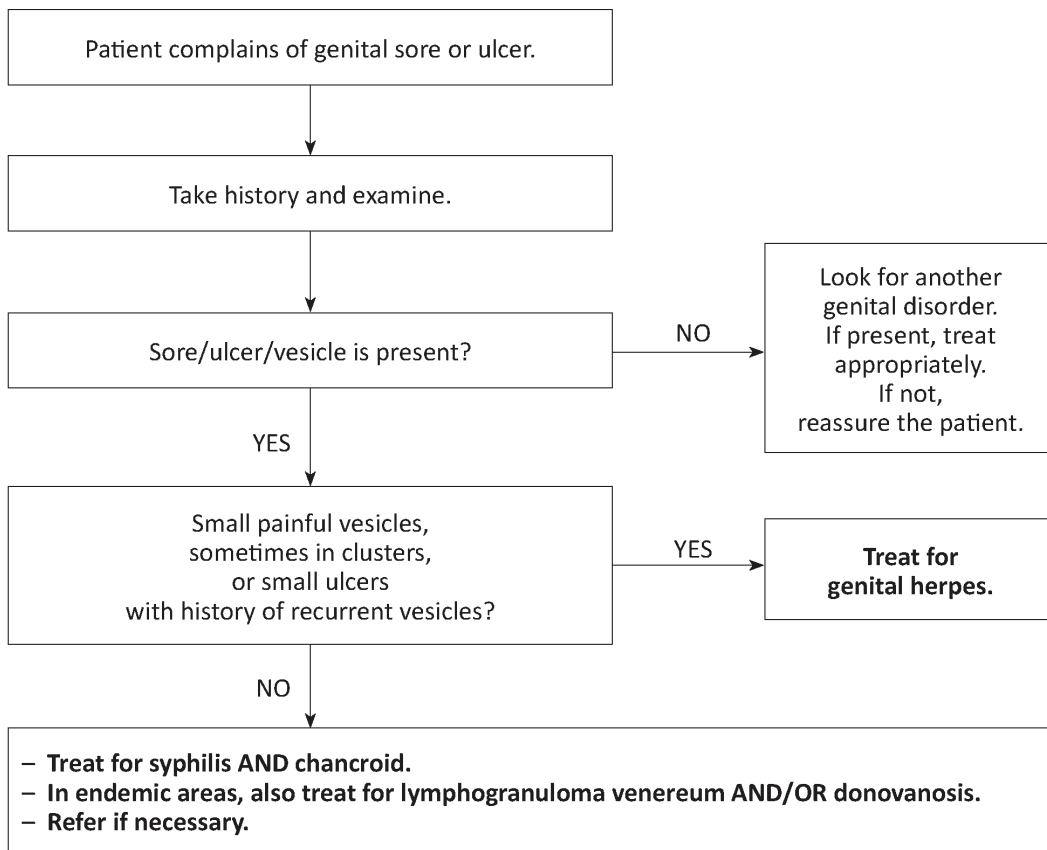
Patient complains of genital sore or ulcer.

Take history and examine.

Sore/ulcer/vesicle is present?

NO

Look for another genital disorder. If present, treat appropriately. If not, reassure the patient.

YES

Small painful vesicles, sometimes in clusters, or small ulcers with history of recurrent vesicles?

YES

**Treat for genital herpes.**

NO

– **Treat for syphilis AND chancroid.**
– **In endemic areas, also treat for lymphogranuloma venereum AND/OR donovanosis.**
– **Refer if necessary.**